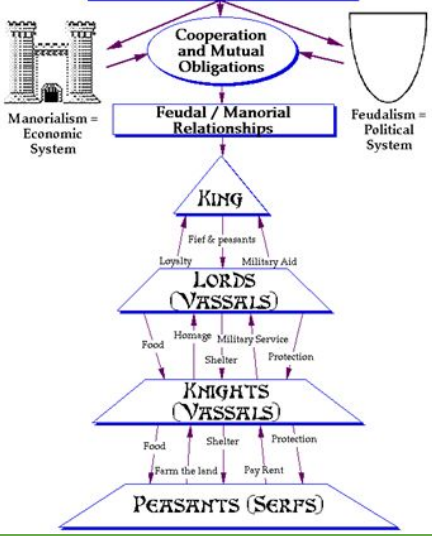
Cooperation and Mutual Obligations

Manorialism = Economic System

Feudal / Manorial Relationships

Feudalism = Political System

King

Fief & peasants

Loyalty

Military Aid

Lords (Vassals)

Food

Homage

Military Service

Shelter

Protection

Knights (Vassals)

Food

Shelter

Protection

Farm the land

Pay Rent

Peasants (Serfs)